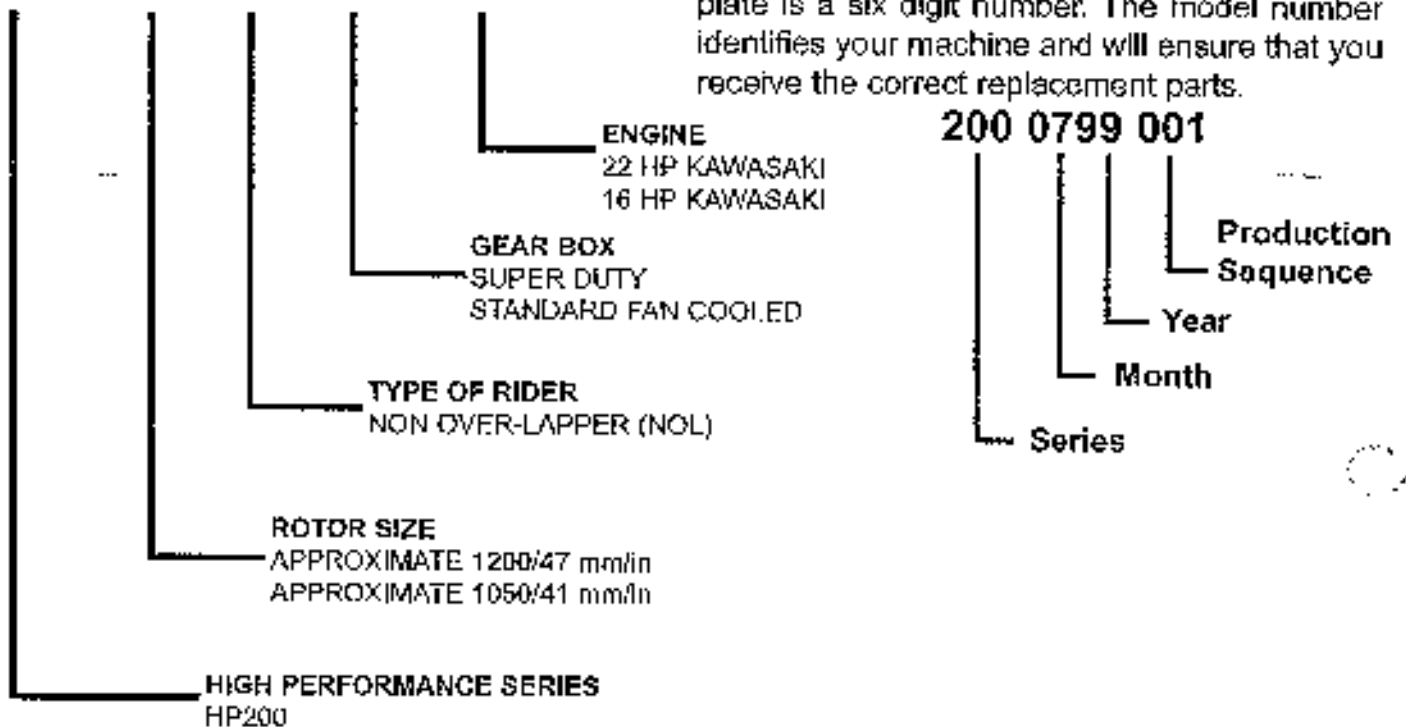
plate is a six digit number. The model number identifies your machine and will ensure that you receive the correct replacement parts.

ENGINE
22 HP KAWASAKI
16 HP KAWASAKI

GEAR BOX
SUPER DUTY
STANDARD FAN COOLED

TYPE OF RIDER
NON OVER-LAPPER (NOL)

ROTOR SIZE
APPROXIMATE 1200/47 mm/in
APPROXIMATE 1050/41 mm/in

HIGH PERFORMANCE SERIES
HP200

200 0799 001

Production Saquence

Year

Month

Series